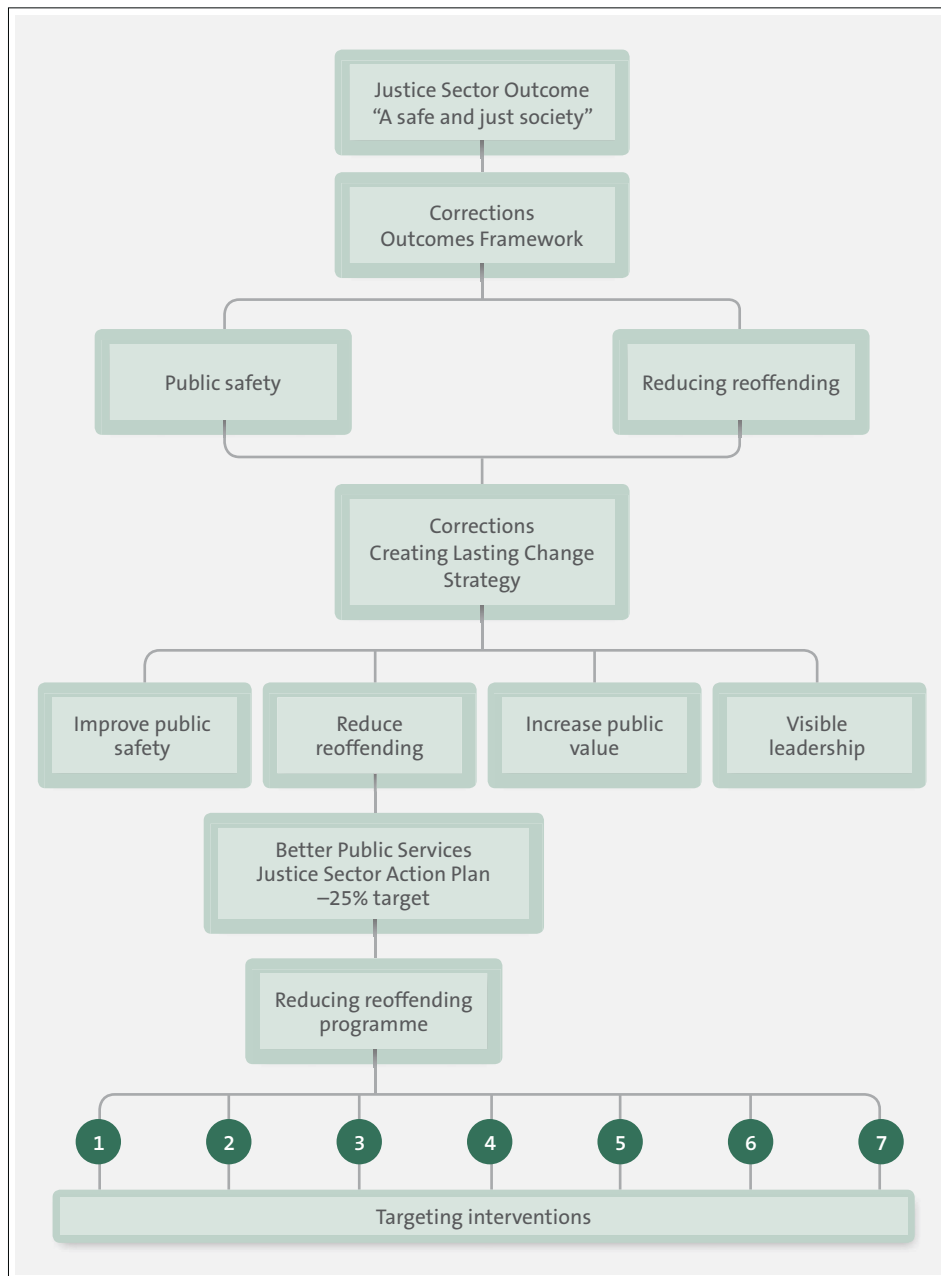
Justice Sector Outcome
“A safe and just society”

Corrections
Outcomes Framework

Public safety

Reducing reoffending

Corrections
Creating Lasting Change Strategy

Improve public safety

Reduce reoffending

Increase public value

Visible leadership

Better Public Services
Justice Sector Action Plan
–25% target

Reducing reoffending programme

1

2

3

4

5

6

7

Targeting interventions